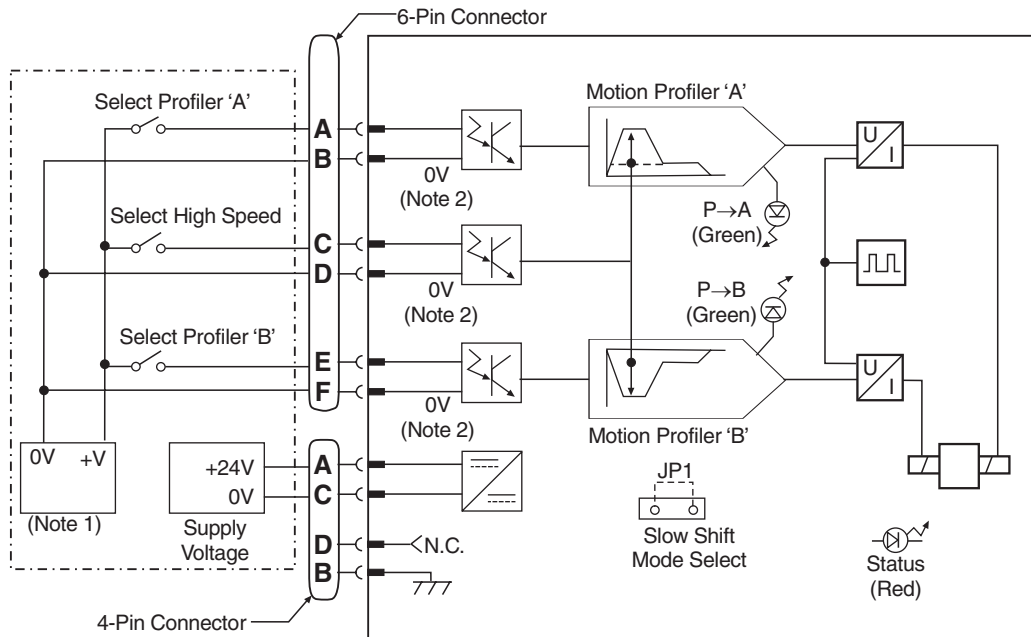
6-Pin Connector

Select Profiler 'A'

A

B

0V
(Note 2)

Motion Profiler 'A'

U
I

P→A
(Green)

Select High Speed

C

D

0V
(Note 2)

P→B
(Green)

Select Profiler 'B'

E

F

0V
(Note 2)

U
I

Motion Profiler 'B'

0V +V

(Note 1)

+24V
0V

Supply Voltage

A

C

D

B

N.C.

JP1

Slow Shift Mode Select

Status
(Red)

4-Pin Connector